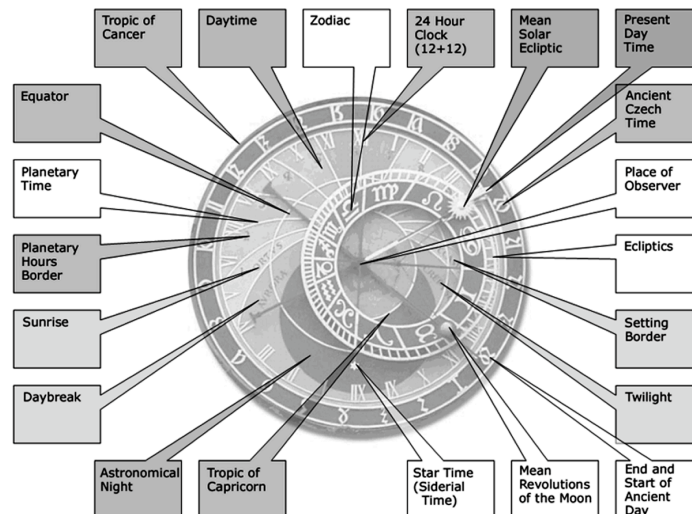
Tropic of Cancer

Daytime

Zodiac

24 Hour Clock (12+12)

Mean Solar Ecliptic

Present Day Time

Equator

Ancient Czech Time

Planetary Time

Place of Observer

Planetary Hours Border

Ecliptics

Sunrise

Setting Border

Daybreak

Twilight

Astronomical Night

Tropic of Capricorn

Star Time (Siderial Time)

Mean Revolutions of the Moon

End and Start of Ancient Day